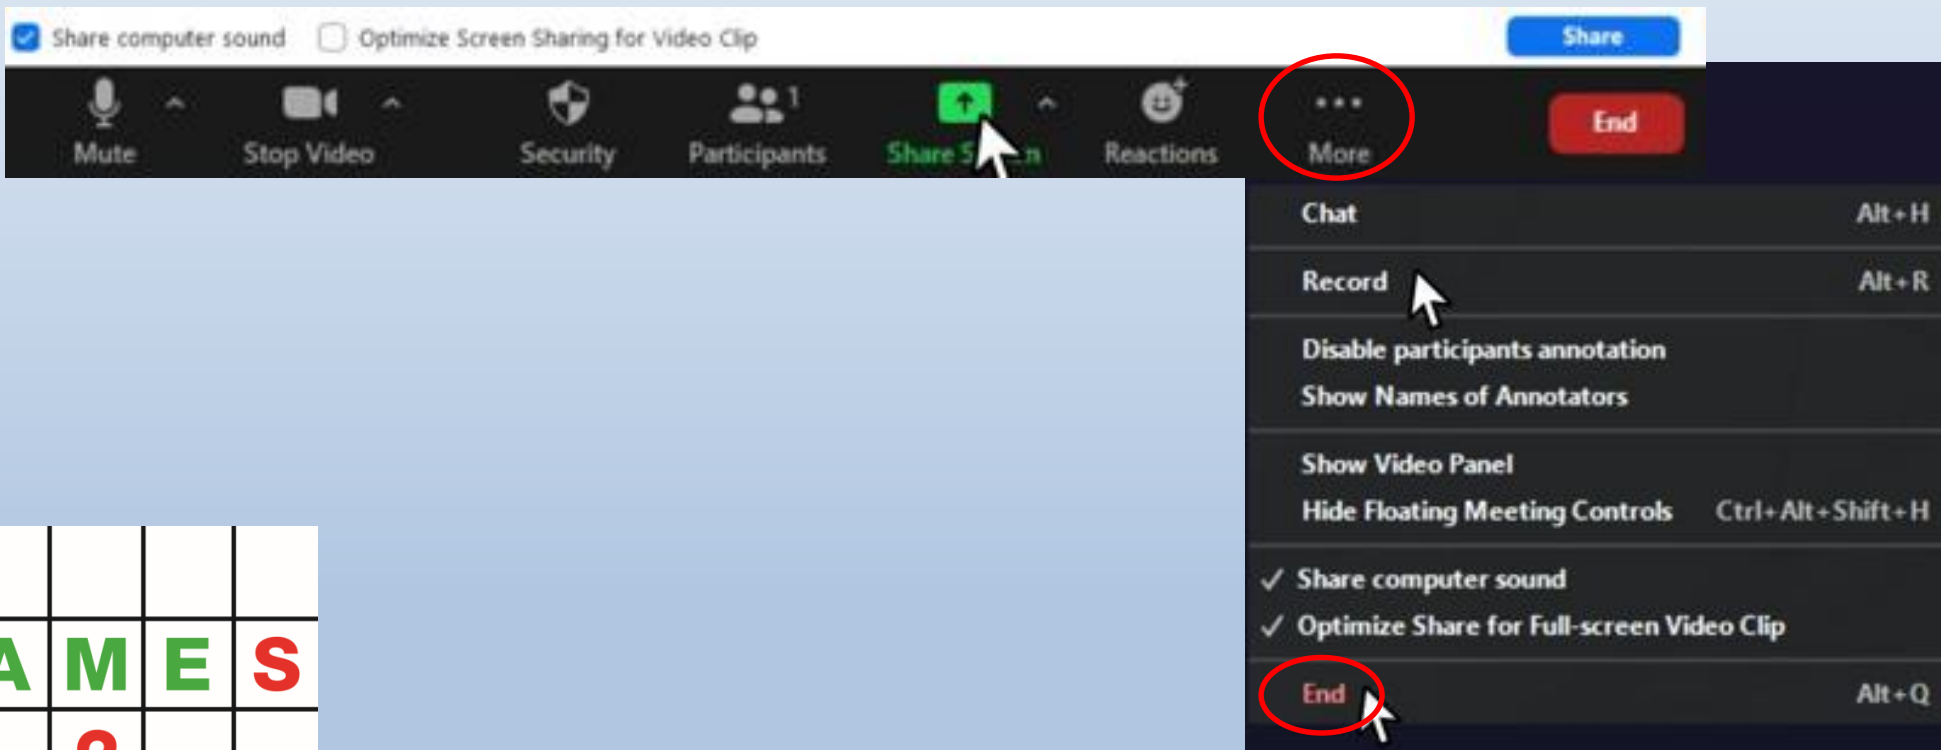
Share computer sound
Optimize Screen Sharing for Video Clip
Share

Mute
Stop Video
Security
Participants 1
Share S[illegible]n
Reactions
More
End

Chat Alt+H
Record Alt+R
Disable participants annotation
Show Names of Annotators
Show Video Panel
Hide Floating Meeting Controls Ctrl+Alt+Shift+H
✓ Share computer sound
✓ Optimize Share for Full-screen Video Clip
End Alt+Q

A M E S
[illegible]